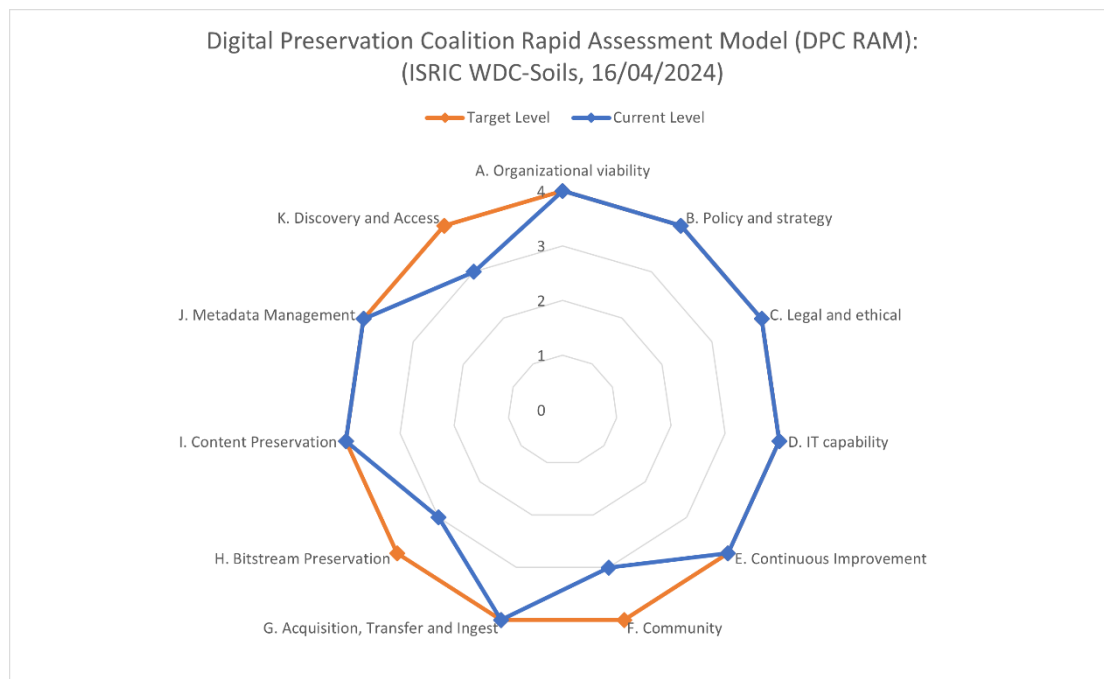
Digital Preservation Coalition Rapid Assessment Model (DPC RAM):
(ISRIC WDC-Soils, 16/04/2024)

Target Level
Current Level

A. Organizational viability
B. Policy and strategy
C. Legal and ethical
D. IT capability
E. Continuous Improvement
F. Community
G. Acquisition, Transfer and Ingest
H. Bitstream Preservation
I. Content Preservation
J. Metadata Management
K. Discovery and Access

4
3
2
1
0